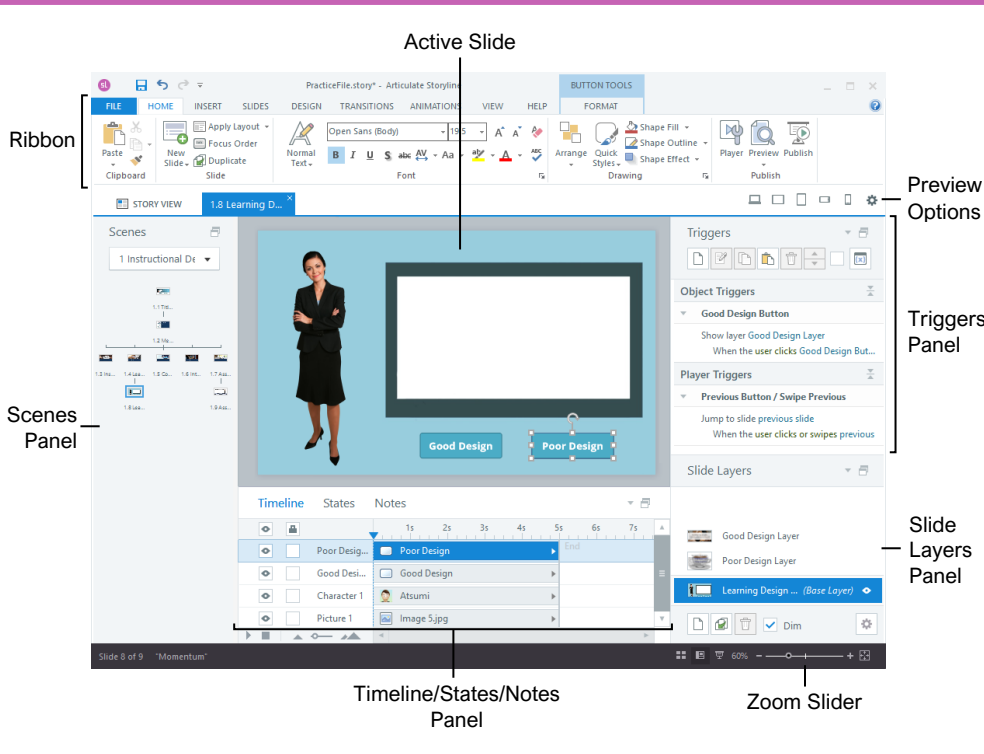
Active Slide

Ribbon

PracticeFile.story* - Articulate Storyline

BUTTON TOOLS

FILE HOME INSERT SLIDES DESIGN TRANSITIONS ANIMATIONS VIEW HELP FORMAT

Paste Clipboard

New Slide Apply Layout Focus Order Duplicate Slide

Normal Text

Open Sans (Body) 19.5

B I U S abc AV Aa

Font

Arrange Quick Styles Shape Fill Shape Outline Shape Effect Drawing

Player Preview Publish Publish

Preview Options

STORY VIEW 1.8 Learning D...

Scenes

1 Instructional De

1.1 Titl...

1.2 Mo...

1.3 Ins... 1.4 Lea... 1.5 Co... 1.6 Int... 1.7 Ass...

1.8 Lea... 1.9 Ass...

Scenes Panel

Good Design Poor Design

Triggers

Object Triggers

Good Design Button

Show layer Good Design Layer

When the user clicks Good Design But...

Player Triggers

Previous Button / Swipe Previous

Jump to slide previous slide

When the user clicks or swipes previous

Triggers Panel

Slide Layers

Good Design Layer

Poor Design Layer

Learning Design ... (Base Layer)

Dim

Slide Layers Panel

Timeline States Notes

1s 2s 3s 4s 5s 6s 7s

Poor Desig... Poor Design End

Good Desi... Good Design

Character 1 Atsumi

Picture 1 Image 5.jpg

Slide 8 of 9 "Momentum"

60%

Timeline/States/Notes Panel

Zoom Slider